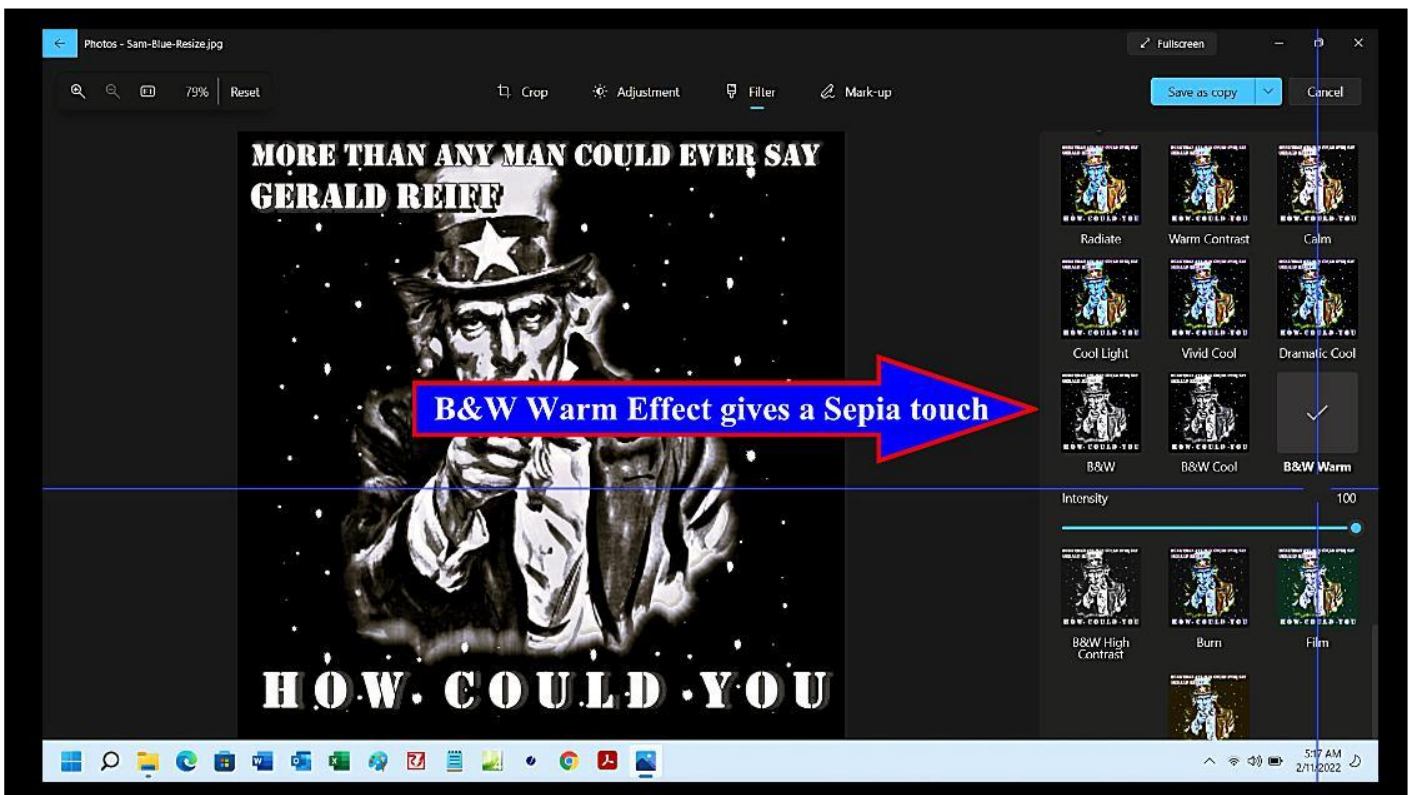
Photos - Sam-Blue-Resize.jpg

Fullscreen

79% Reset

Crop Adjustment Filter Mark-up

Save as copy Cancel

MORE THAN ANY MAN COULD EVER SAY
GERALD REIFF

HOW. COULD .YOU

B&W Warm Effect gives a Sepia touch

Radiate Warm Contrast Calm

Cool Light Vivid Cool Dramatic Cool

B&W B&W Cool B&W Warm

Intensity 100

B&W High Contrast Burn Film

5:17 AM
2/11/2022